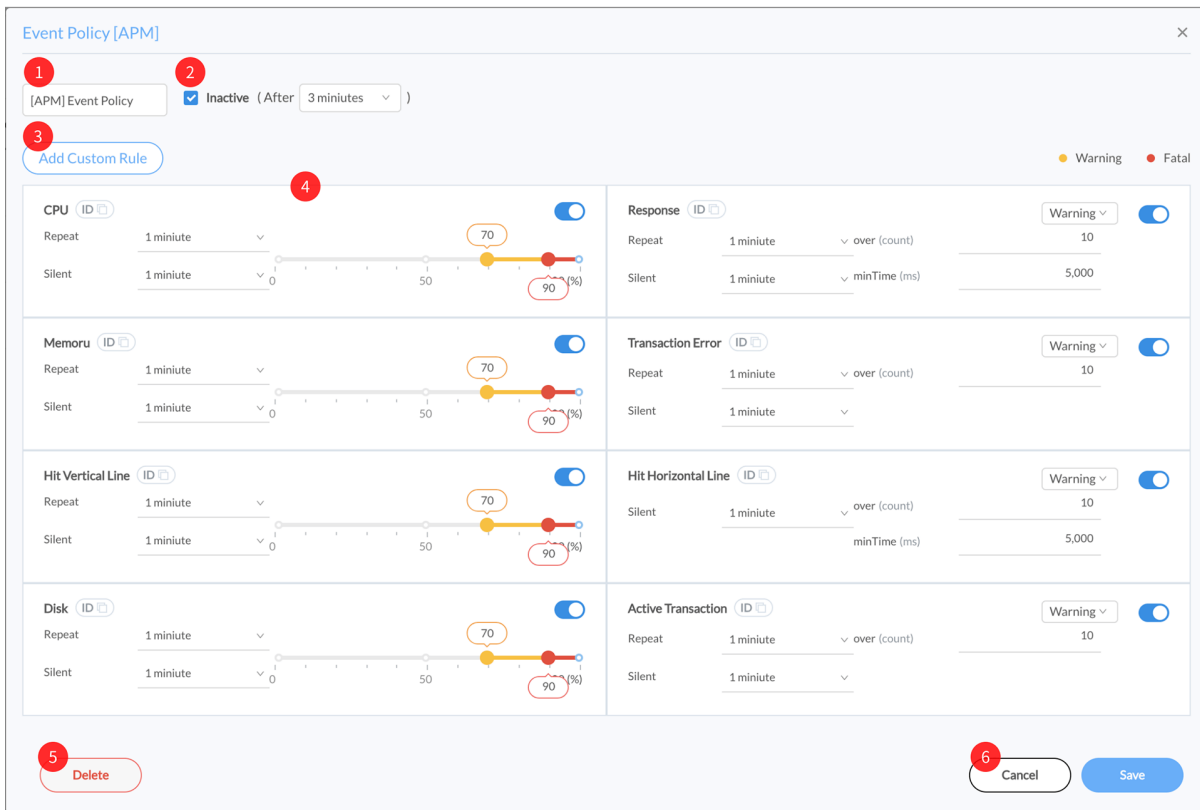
Event Policy [APM]

1 [APM] Event Policy

2 Inactive ( After 3 miniutes )

3 Add Custom Rule

Warning Fatal

4

CPU ID
Repeat 1 miniute
Silent 1 miniute
0 50 70 90 (%)

Memoru ID
Repeat 1 miniute
Silent 1 miniute
0 50 70 90 (%)

Hit Vertical Line ID
Repeat 1 miniute
Silent 1 miniute
0 50 70 90 (%)

Disk ID
Repeat 1 miniute
Silent 1 miniute
0 50 70 90 (%)

Response ID Warning
Repeat 1 miniute over (count) 10
Silent 1 miniute minTime (ms) 5,000

Transaction Error ID Warning
Repeat 1 miniute over (count) 10
Silent 1 miniute

Hit Horizontal Line ID Warning
Silent 1 miniute over (count) 10
minTime (ms) 5,000

Active Transaction ID Warning
Repeat 1 miniute over (count) 10
Silent 1 miniute

5 Delete

6 Cancel Save